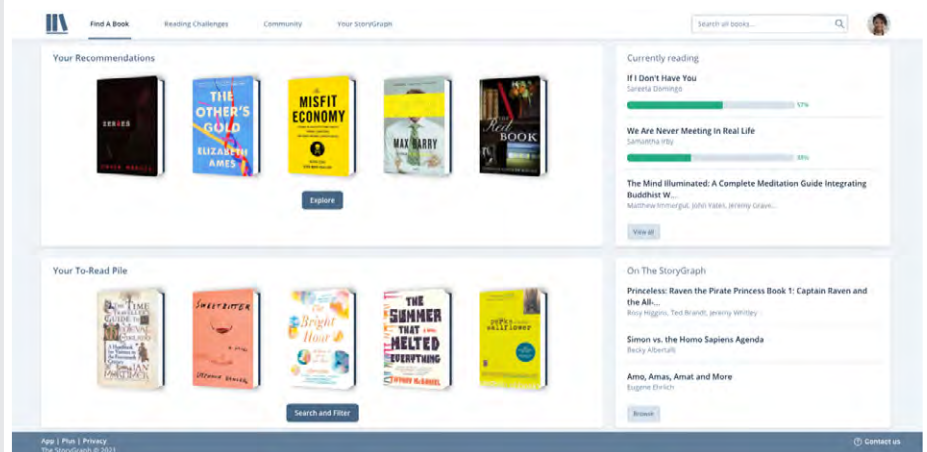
Find A Book | Reading Challenges | Community | Your StoryGraph

Search all books...

Your Recommendations

SENSES
CHLOE MAGUEL

THE OTHER'S GOLD
ELIZABETH AMES

MISFIT ECONOMY

MAX BARRY

Red BOOK

Explore

Currently reading

If I Don't Have You
Sareeta Domingo

57%

We Are Never Meeting in Real Life
Samantha Irby

33%

The Mind Illuminated: A Complete Meditation Guide Integrating Buddhist W...
Matthew Immergut, John Yates, Jeremy Grave...

View all

Your To-Read Pile

The Time Traveller's Guide to Restoration England
IAN MORTIMER

SWEETBITTER

The Bright Hour

THE SUMMER THAT MELTED EVERYTHING

The perks of being a wallflower

Search and Filter

On The StoryGraph

Princeless: Raven the Pirate Princess Book 1: Captain Raven and the All-...
Rosy Higgins, Ted Brandt, Jeremy Whitley

Simon vs. the Homo Sapiens Agenda
Becky Albertalli

Amo, Amas, Amat and More
Eugene Ehrlich

Browse

App | Plus | Privacy
The StoryGraph © 2021

Contact us